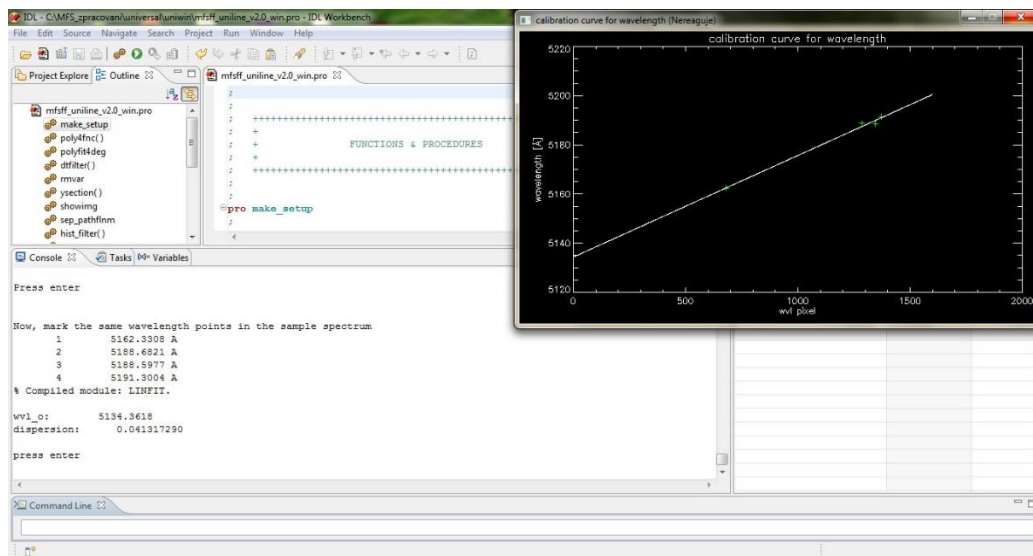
IDL - C:\MFS_zpracovani\universal\uniwin\mfsff_uniline_v2.0_win.pro - IDL Workbench

File Edit Source Navigate Search Project Run Window Help

Project Explore Outline

mfsff_uniline_v2.0_win.pro
make_setup
poly4fnc()
polyfit4deg
dtfilter()
rmvar
ysection()
showimg
sep_pathflnm
hist_filter()

mfsff_uniline_v2.0_win.pro

;
;
; ++++++++++++++++++++++++++++++++++++++++++++++++
; +
; + FUNCTIONS & PROCEDURES
; +
; ++++++++++++++++++++++++++++++++++++++++++++++++
;
;
pro make_setup
;

Console Tasks Variables

Press enter

Now, mark the same wavelength points in the sample spectrum
1 5162.3308 A
2 5188.6821 A
3 5188.5977 A
4 5191.3004 A
% Compiled module: LINFIT.

wvl_o: 5134.3618
dispersion: 0.041317290

press enter

Command Line

calibration curve for wavelength (Nereaguje)

calibration curve for wavelength

5220
5200
5180
5160
5140
5120

wavelength [A]

0 500 1000 1500 2000

wvl pixel